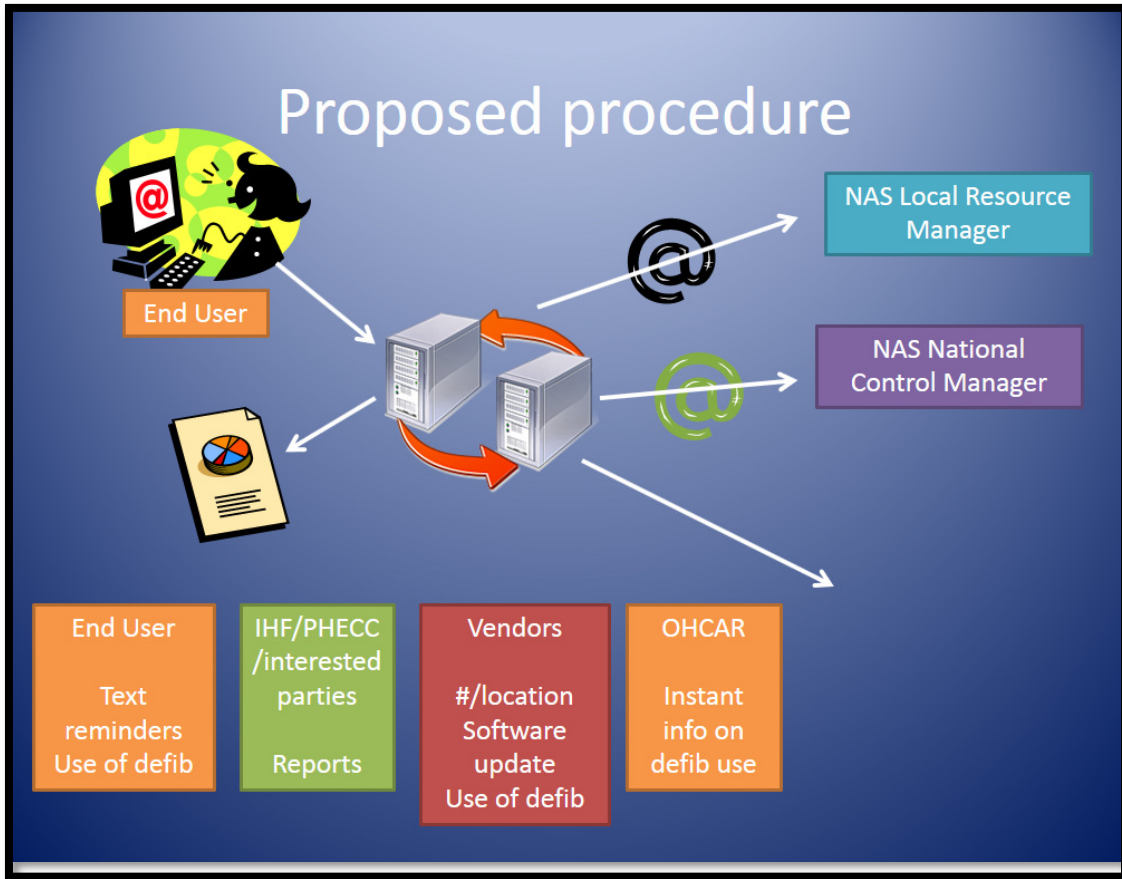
Proposed procedure

@

End User

NAS Local Resource Manager

@

NAS National Control Manager

@

End User

Text reminders Use of defib

IHF/PHECC /interested parties

Reports

Vendors

#/location Software update Use of defib

OHCAR

Instant info on defib use